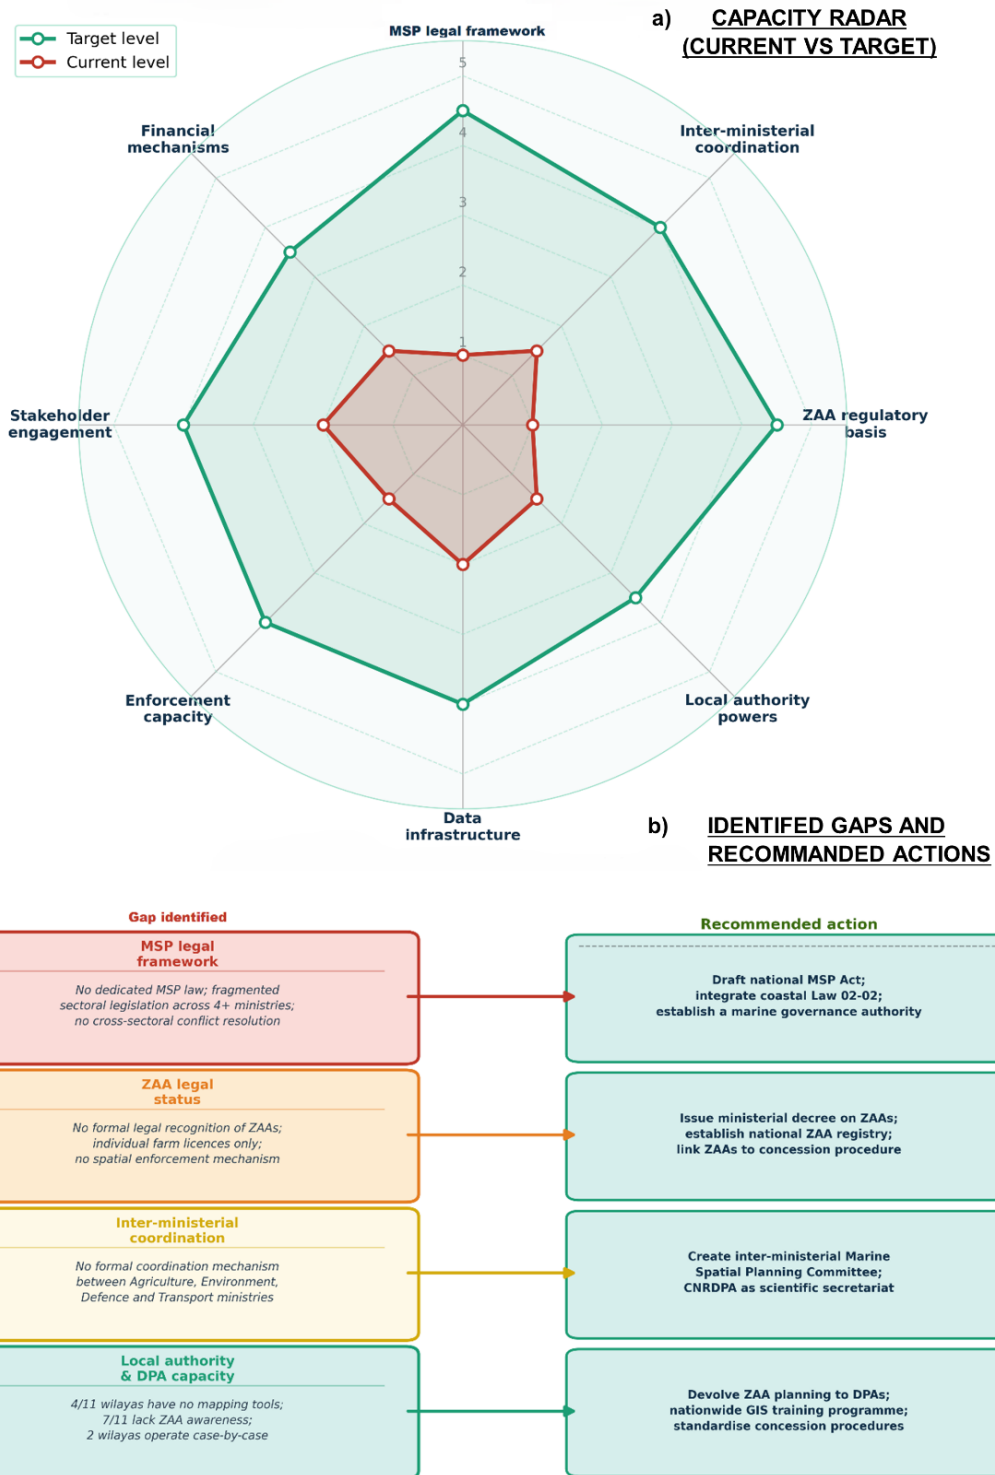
a) CAPACITY RADAR (CURRENT VS TARGET)

Target level
Current level

MSP legal framework
5
4
3
2
1
Inter-ministerial coordination
ZAA regulatory basis
Local authority powers
Data infrastructure
Enforcement capacity
Stakeholder engagement
Financial mechanisms

b) IDENTIFED GAPS AND RECOMMANDED ACTIONS

Gap identified

Recommended action

MSP legal framework
No dedicated MSP law; fragmented sectoral legislation across 4+ ministries; no cross-sectoral conflict resolution

Draft national MSP Act; integrate coastal Law 02-02; establish a marine governance authority

ZAA legal status
No formal legal recognition of ZAAs; individual farm licences only; no spatial enforcement mechanism

Issue ministerial decree on ZAAs; establish national ZAA registry; link ZAAs to concession procedure

Inter-ministerial coordination
No formal coordination mechanism between Agriculture, Environment, Defence and Transport ministries

Create inter-ministerial Marine Spatial Planning Committee; CNRDPA as scientific secretariat

Local authority & DPA capacity
4/11 wilayas have no mapping tools; 7/11 lack ZAA awareness; 2 wilayas operate case-by-case

Devolve ZAA planning to DPAs; nationwide GIS training programme; standardise concession procedures